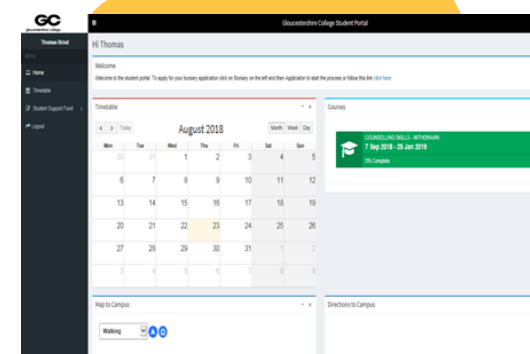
GC
gloucestershire college

Thomas Grind

MENU

Home

Timetable

Student Support Fund

Logout

Gloucestershire College Student Portal

Hi Thomas

Welcome

Welcome to the student portal. To apply for your bursary application click on Bursary on the left and then Application to start the process or follow this link click here

Timetable

Today

August 2018

Month Week Day

| Mon | Tue | Wed | Thu | Fri | Sat | Sun |
|---|---|---|---|---|---|---|
| 30 | 31 | 1 | 2 | 3 | 4 | 5 |
| 6 | 7 | 8 | 9 | 10 | 11 | 12 |
| 13 | 14 | 15 | 16 | 17 | 18 | 19 |
| 20 | 21 | 22 | 23 | 24 | 25 | 26 |
| 27 | 28 | 29 | 30 | 31 | 1 | 2 |
| 3 | 4 | 5 | 6 | 7 | 8 | 9 |

Courses

COUNSELLING SKILLS - WITHDRAWN
7 Sep 2018 - 25 Jan 2019
0% Complete

Map to Campus

Walking

Directions to Campus